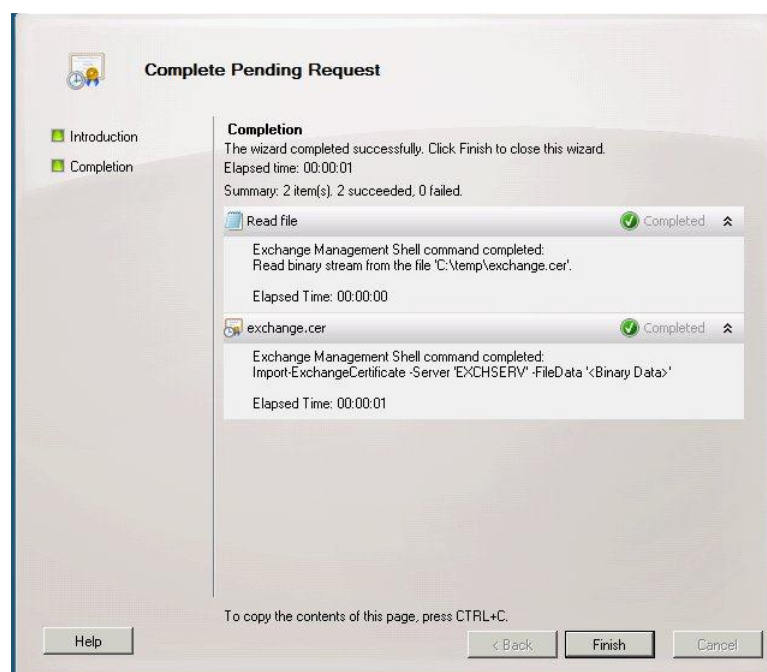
Complete Pending Request

Introduction

Completion

Completion
The wizard completed successfully. Click Finish to close this wizard.
Elapsed time: 00:00:01

Summary: 2 item(s). 2 succeeded, 0 failed.

Read file

Completed

Exchange Management Shell command completed:
Read binary stream from the file 'C:\temp\exchange.cer'.

Elapsed Time: 00:00:00

exchange.cer

Completed

Exchange Management Shell command completed:
Import-ExchangeCertificate -Server 'EXCHSERV' -FileData '<Binary Data>'

Elapsed Time: 00:00:01

To copy the contents of this page, press CTRL+C.

Help

< Back

Finish

Cancel